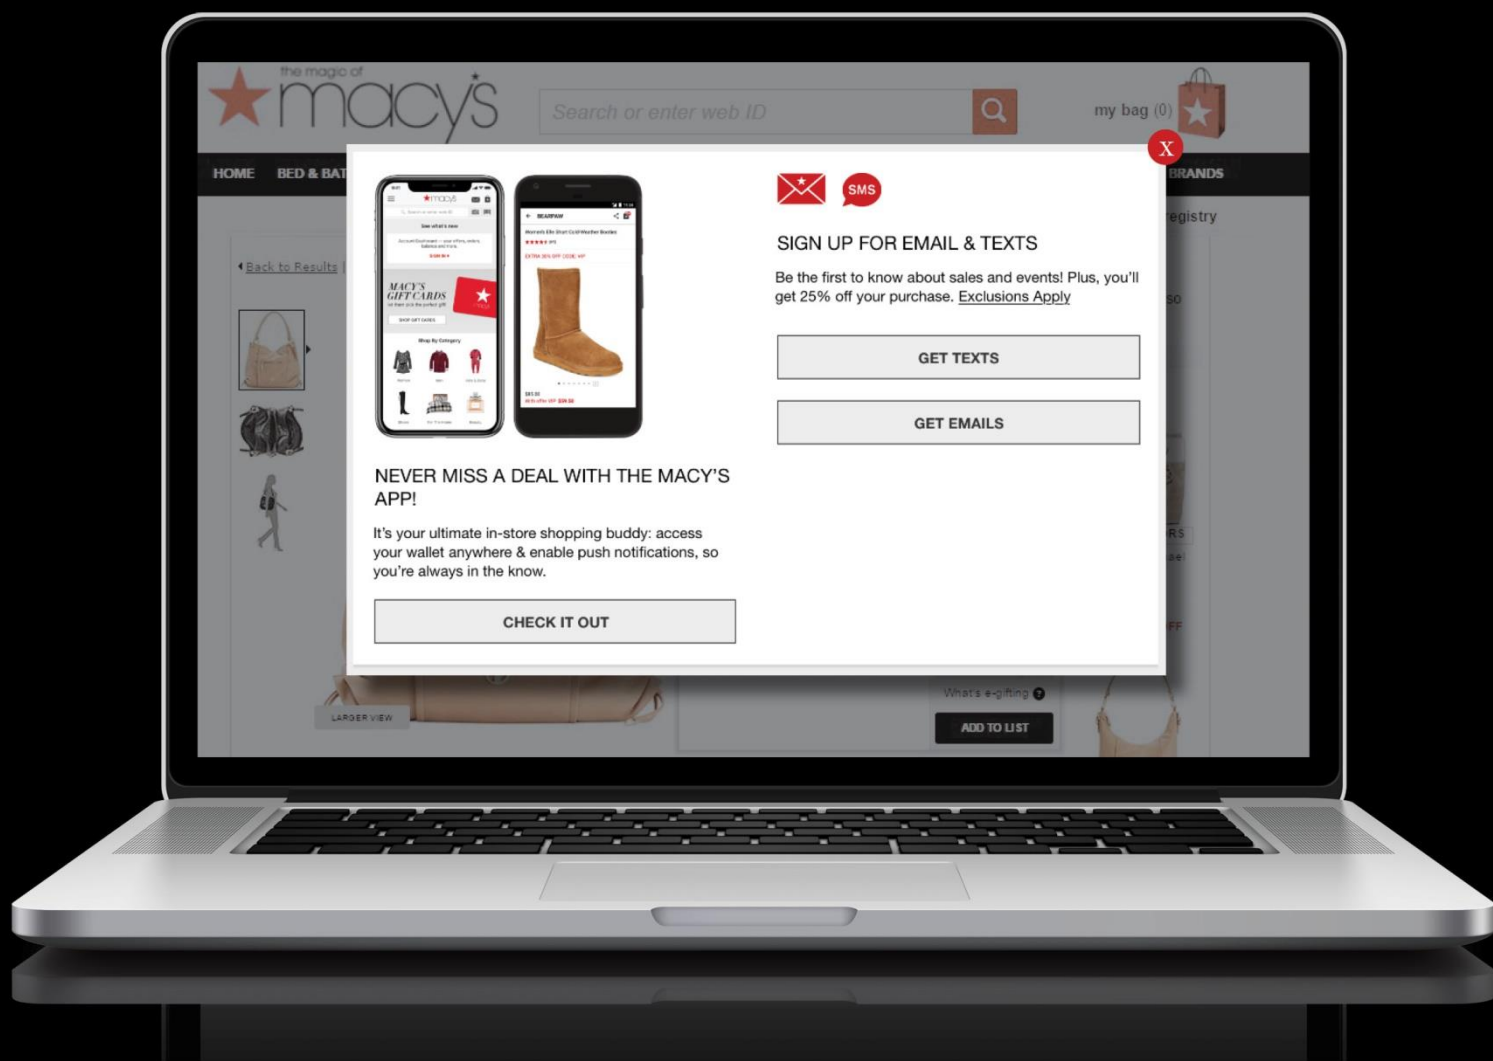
the magic of macy's

Search or enter web ID

my bag (0)

HOME BED & BAT

BRANDS

registry

Back to Results

X

macy's

MACY'S GIFT CARDS

SMS

SIGN UP FOR EMAIL & TEXTS

Be the first to know about sales and events! Plus, you'll get 25% off your purchase. Exclusions Apply

GET TEXTS

GET EMAILS

NEVER MISS A DEAL WITH THE MACY'S APP!

It's your ultimate in-store shopping buddy: access your wallet anywhere & enable push notifications, so you're always in the know.

CHECK IT OUT

LARGER VIEW

What's e-gifting

ADD TO LIST